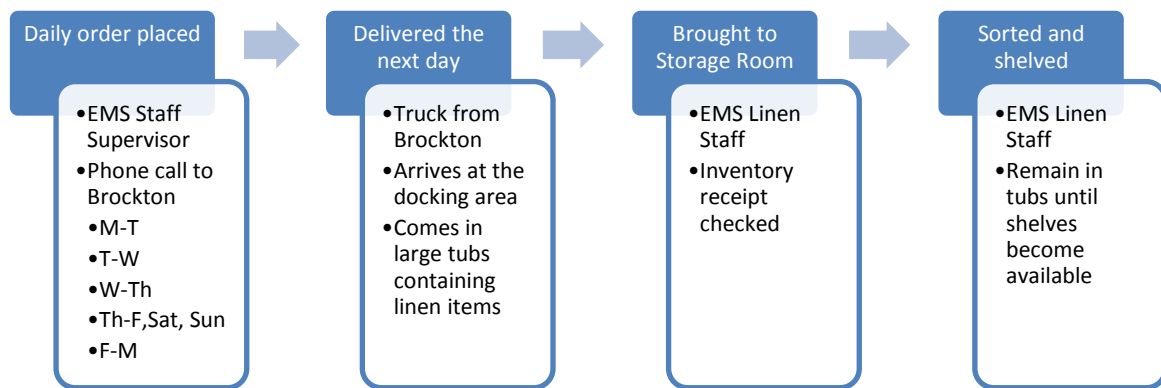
Daily order placed

•EMS Staff Supervisor
•Phone call to Brockton
•M-T
•T-W
•W-Th
•Th-F,Sat, Sun
•F-M

Delivered the next day

•Truck from Brockton
•Arrives at the docking area
•Comes in large tubs containing linen items

Brought to Storage Room

•EMS Linen Staff
•Inventory receipt checked

Sorted and shelved

•EMS Linen Staff
•Remain in tubs until shelves become available